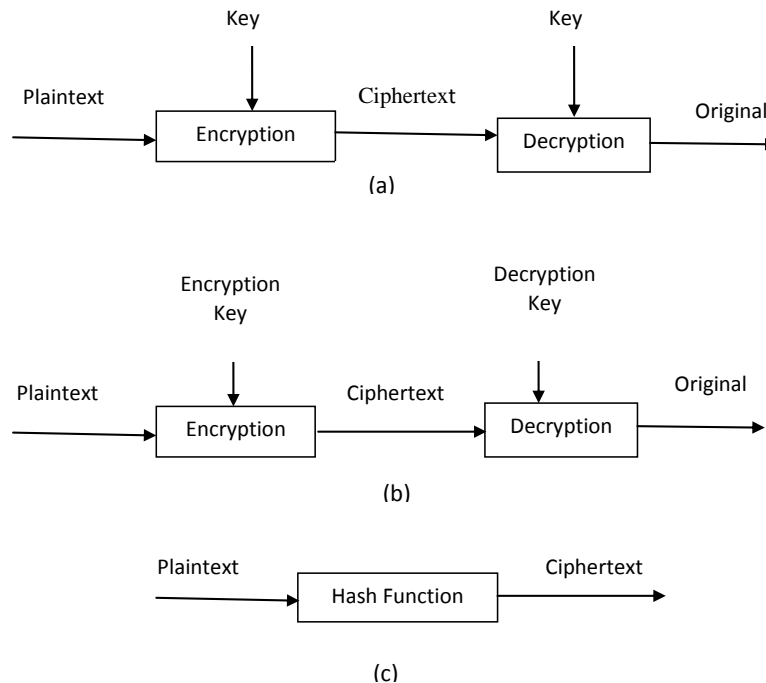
Key

Key

Plaintext

Encryption

Ciphertext

Decryption

Original

(a)

Encryption Key

Decryption Key

Plaintext

Encryption

Ciphertext

Decryption

Original

(b)

Plaintext

Hash Function

Ciphertext

(c)